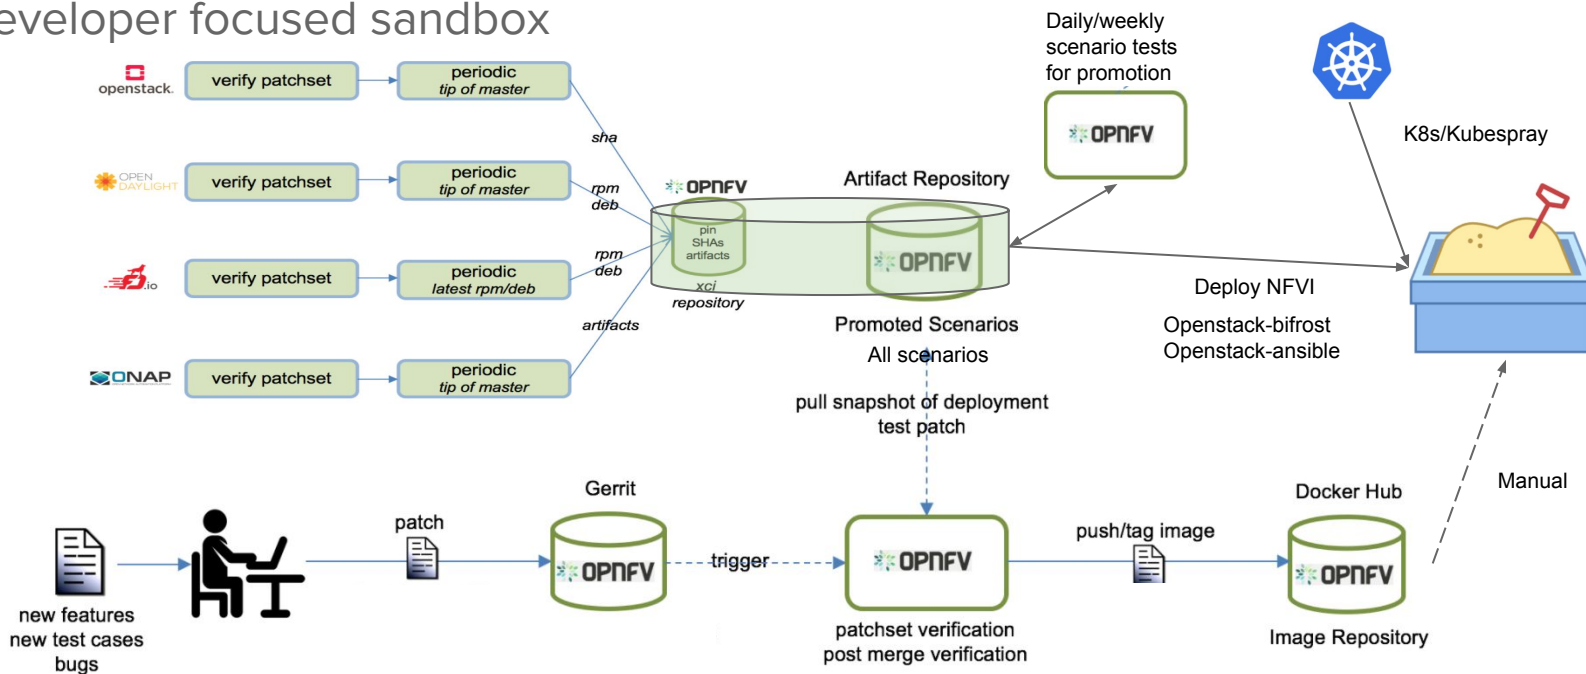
eveloper focused sandbox

openstack. verify patchset periodic tip of master

OPEN DAYLIGHT verify patchset periodic tip of master

.io verify patchset periodic latest rpm/deb

ONAP verify patchset periodic tip of master

sha

rpm deb

rpm deb

artifacts

OPNFV

pin SHAs artifacts

xci repository

Artifact Repository

OPNFV

Promoted Scenarios

All scenarios

Daily/weekly scenario tests for promotion

OPNFV

K8s/Kubespray

Deploy NFVI

Openstack-bifrost
Openstack-ansible

pull snapshot of deployment
test patch

Manual

new features
new test cases
bugs

patch

Gerrit

OPNFV

trigger

OPNFV

patchset verification
post merge verification

push/tag image

Docker Hub

OPNFV

Image Repository